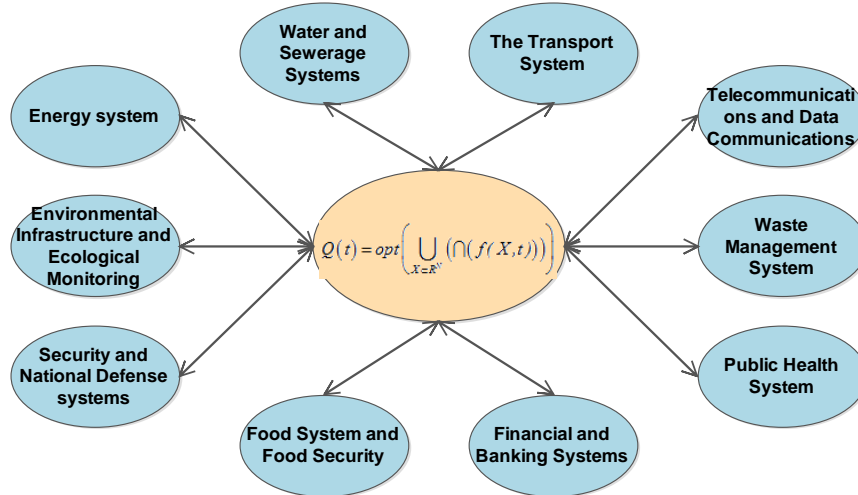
Water and Sewerage Systems

The Transport System

Energy system

Telecommunications and Data Communications

Environmental Infrastructure and Ecological Monitoring

$Q(t) = opt\left(\bigcup_{X=R^{N}}\left(\bigcap\left(f(X,t)\right)\right)\right)$

Waste Management System

Security and National Defense systems

Public Health System

Food System and Food Security

Financial and Banking Systems